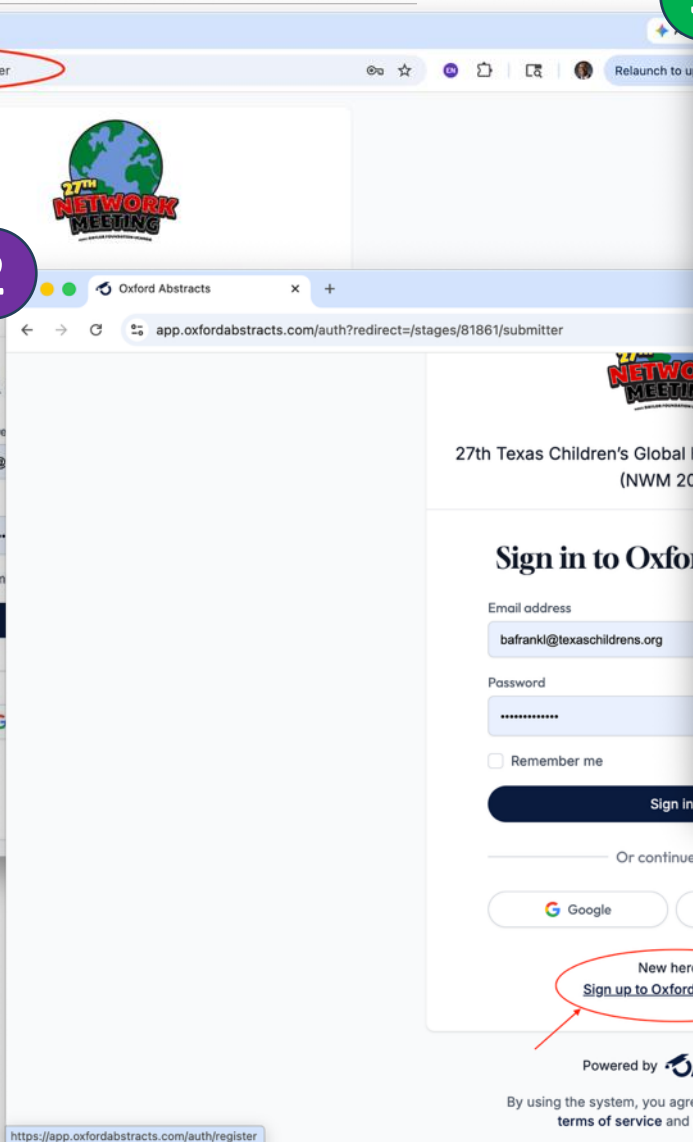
er

Relaunch to u

27TH NETWORK MEETING

2

Oxford Abstracts

app.oxfordabstracts.com/auth?redirect=/stages/81861/submitter

NETWO MEETIN

27th Texas Children's Global (NWM 20

Sign in to Oxfor

Email address

bafrankl@texaschildrens.org

Password

••••••••••••

Remember me

Sign in

Or continue

Google

New her

Sign up to Oxford

Powered by

By using the system, you agr terms of service and

https://app.oxfordabstracts.com/auth/register